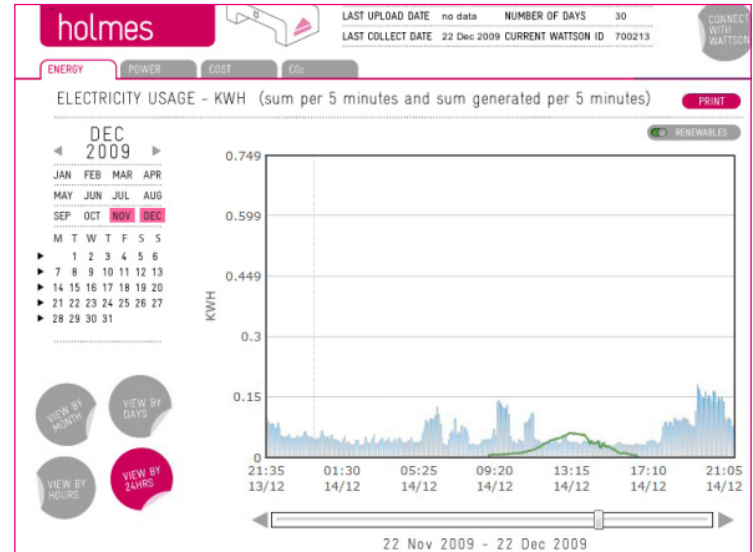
holmes

LAST UPLOAD DATE no data NUMBER OF DAYS 30
LAST COLLECT DATE 22 Dec 2009 CURRENT WATTSON ID 700213

CONNECT WITH WATTSON

ENERGY POWER COST CO₂

ELECTRICITY USAGE - KWH (sum per 5 minutes and sum generated per 5 minutes)

PRINT

RENEWABLES

DEC
2009

JAN FEB MAR APR
MAY JUN JUL AUG
SEP OCT NOV DEC

| M | T | W | T | F | S | S |
|---|---|---|---|---|---|---|
| | 1 | 2 | 3 | 4 | 5 | 6 |
| 7 | 8 | 9 | 10 | 11 | 12 | 13 |
| 14 | 15 | 16 | 17 | 18 | 19 | 20 |
| 21 | 22 | 23 | 24 | 25 | 26 | 27 |
| 28 | 29 | 30 | 31 | | | |

VIEW BY MONTH
VIEW BY DAYS
VIEW BY HOURS
VIEW BY 24HRS

KWH

0.749
0.599
0.449
0.3
0.15
0

21:35 13/12
01:30 14/12
05:25 14/12
09:20 14/12
13:15 14/12
17:10 14/12
21:05 14/12

22 Nov 2009 - 22 Dec 2009